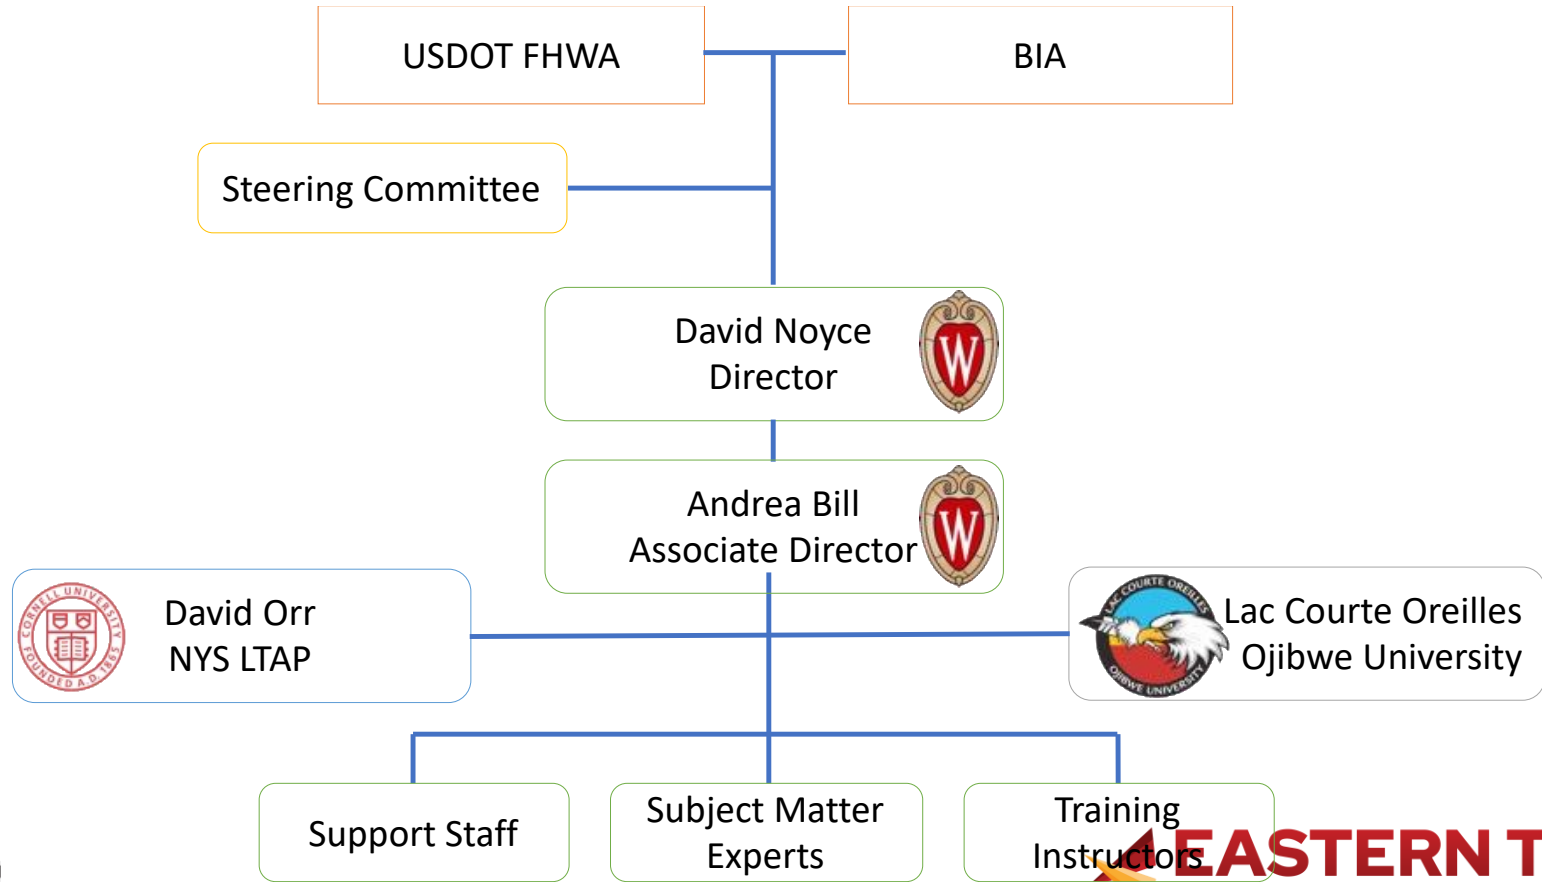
USDOT FHWA

BIA

Steering Committee

David Noyce
Director

W

Andrea Bill
Associate Director

W

CORNELL UNIVERSITY FOUNDED A.D. 1865

David Orr
NYS LTAP

LAC COURTE OREILLES OJIBWE UNIVERSITY

Lac Courte Oreilles
Ojibwe University

Support Staff

Subject Matter
Experts

Training
Instructors

EASTERN T